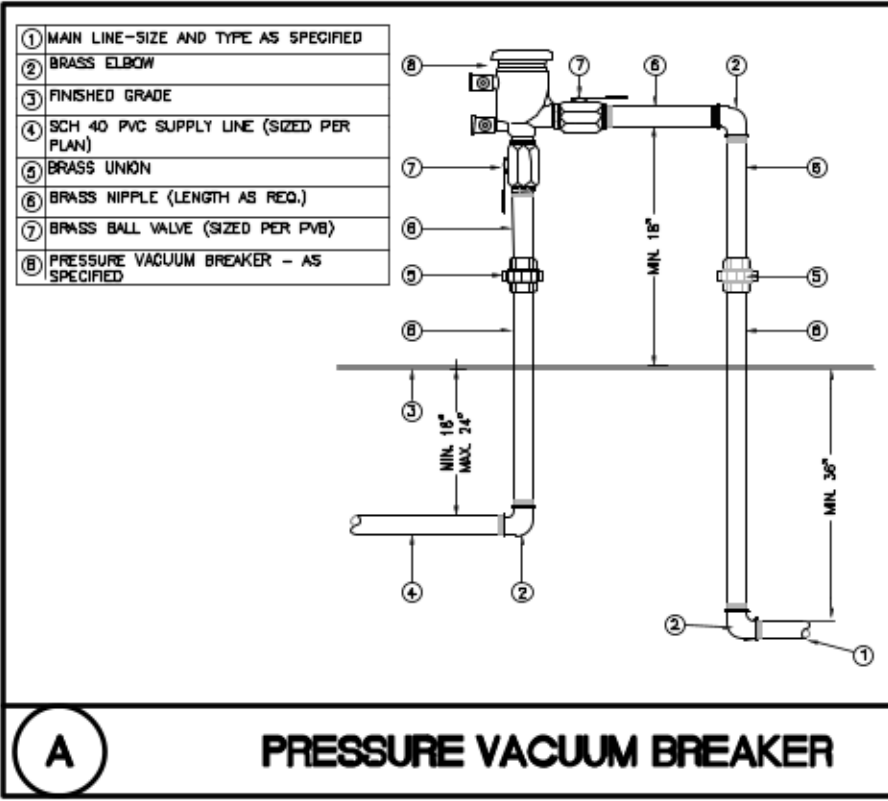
| | |
|---|---|
| 1 | MAIN LINE-SIZE AND TYPE AS SPECIFIED |
| 2 | BRASS ELBOW |
| 3 | FINISHED GRADE |
| 4 | SCH 40 PVC SUPPLY LINE (SIZED PER PLAN) |
| 5 | BRASS UNION |
| 6 | BRASS NIPPLE (LENGTH AS REQ.) |
| 7 | BRASS BALL VALVE (SIZED PER PVB) |
| 8 | PRESSURE VACUUM BREAKER – AS SPECIFIED |

8
7
6
2
7
6
6
MIN. 18"
5
5
6
6
3
MIN. 18"
MAX. 24"
MIN. 36"
4
2
2
1

A

PRESSURE VACUUM BREAKER